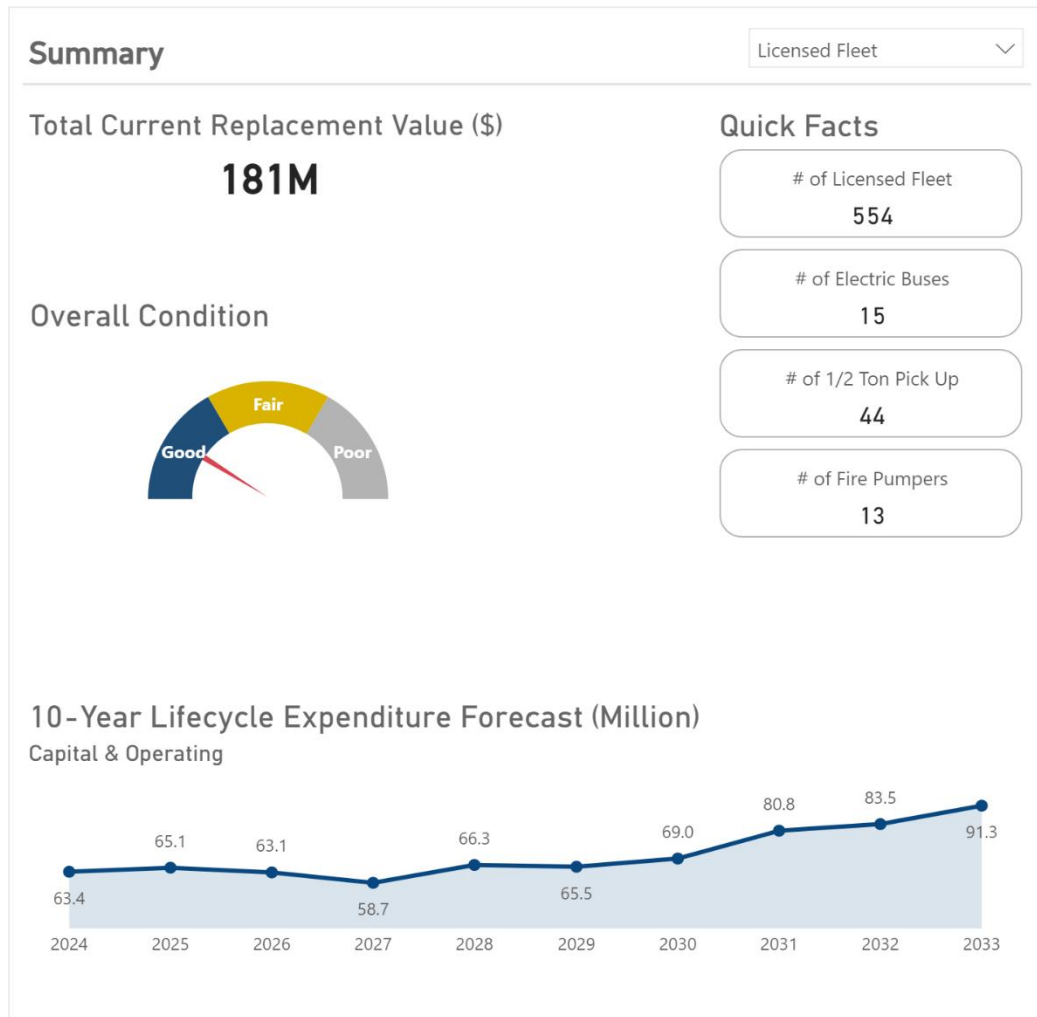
Summary

Licensed Fleet

Total Current Replacement Value ($)

181M

Overall Condition

Good

Fair

Poor

Quick Facts

# of Licensed Fleet
554

# of Electric Buses
15

# of 1/2 Ton Pick Up
44

# of Fire Pumpers
13

10-Year Lifecycle Expenditure Forecast (Million)
Capital & Operating

63.4
65.1
63.1
58.7
66.3
65.5
69.0
80.8
83.5
91.3

2024 2025 2026 2027 2028 2029 2030 2031 2032 2033